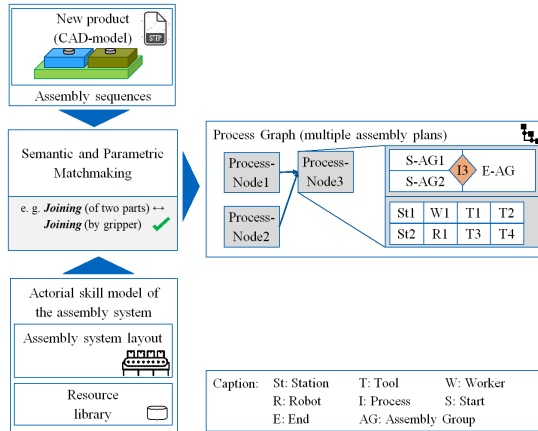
New product (CAD-model)

STP

Assembly sequences

Semantic and Parametric Matchmaking

e. g. ***Joining*** (of two parts) ↔ ***Joining*** (by gripper)

Actorial skill model of the assembly system

Assembly system layout

Resource library

Process Graph (multiple assembly plans)

Process-Node1

Process-Node2

Process-Node3

S-AG1

S-AG2

I3

E-AG

| St1 | W1 | T1 | T2 |
|---|---|---|---|
| St2 | R1 | T3 | T4 |

Caption: St: Station T: Tool W: Worker
R: Robot I: Process S: Start
E: End AG: Assembly Group